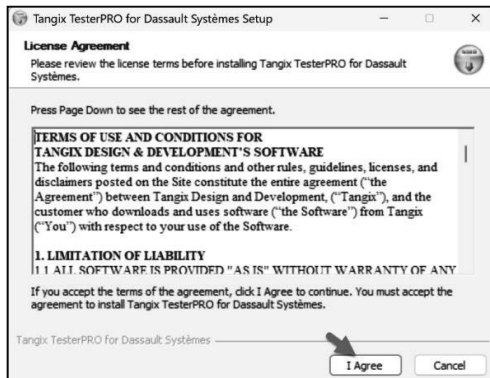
Tangix TesterPRO for Dassault Systèmes Setup

License Agreement
Please review the license terms before installing Tangix TesterPRO for Dassault Systèmes.

Press Page Down to see the rest of the agreement.

TERMS OF USE AND CONDITIONS FOR
TANGIX DESIGN & DEVELOPMENT'S SOFTWARE
The following terms and conditions and other rules, guidelines, licenses, and disclaimers posted on the Site constitute the entire agreement ("the Agreement") between Tangix Design and Development, ("Tangix"), and the customer who downloads and uses software ("the Software") from Tangix ("You") with respect to your use of the Software.

1. LIMITATION OF LIABILITY
1.1 ALL SOFTWARE IS PROVIDED "AS IS" WITHOUT WARRANTY OF ANY

If you accept the terms of the agreement, click I Agree to continue. You must accept the agreement to install Tangix TesterPRO for Dassault Systèmes.

Tangix TesterPRO for Dassault Systèmes

I Agree

Cancel